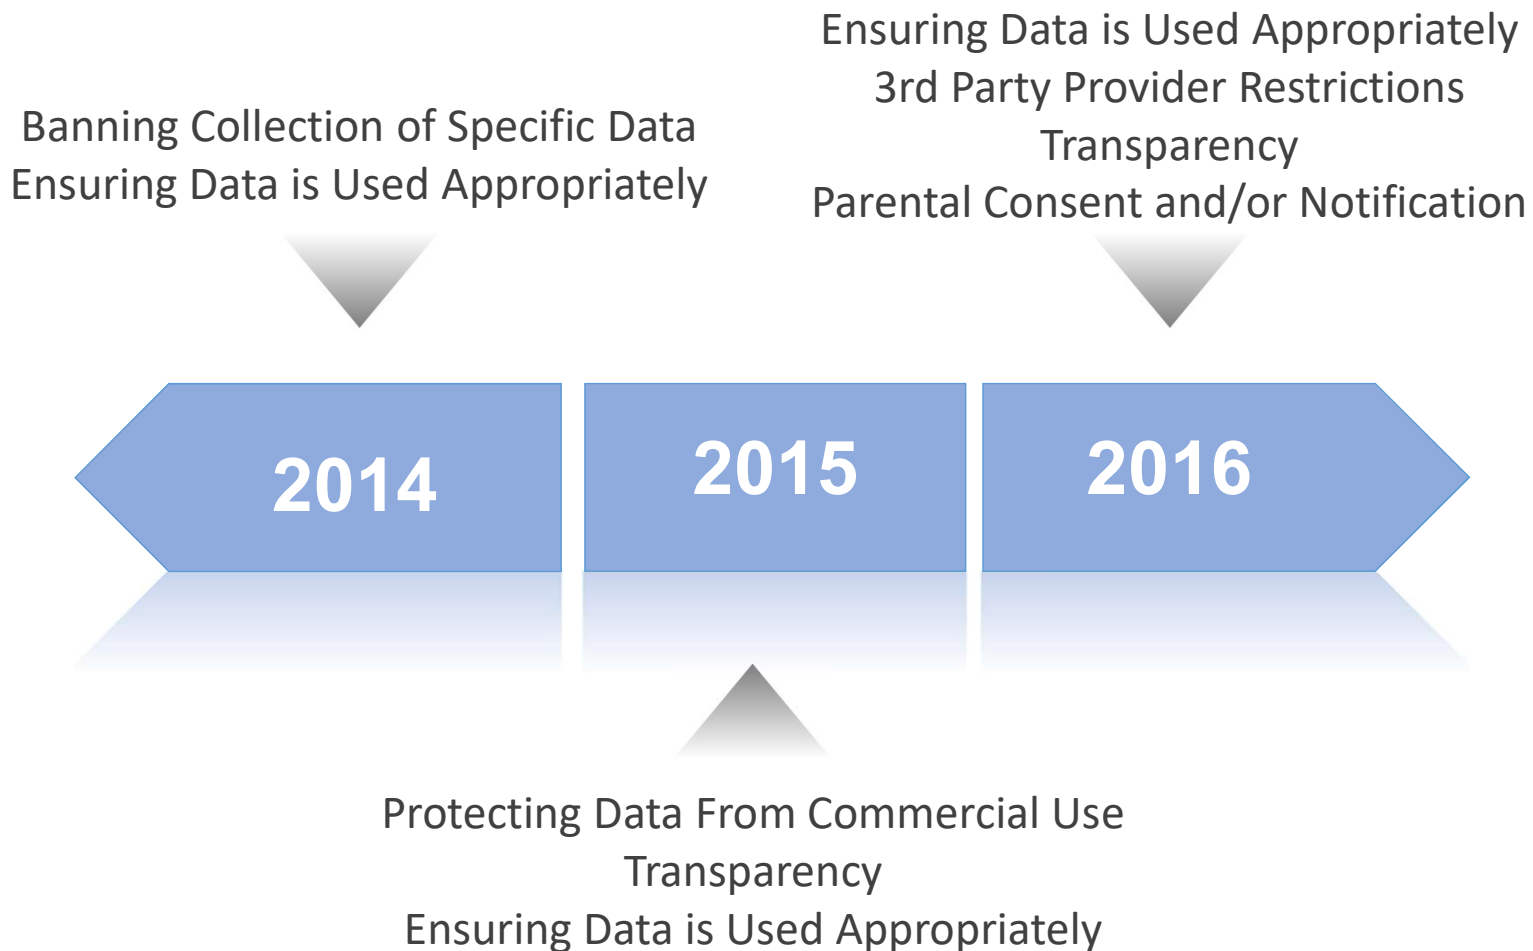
Banning Collection of Specific Data
Ensuring Data is Used Appropriately

Ensuring Data is Used Appropriately
3rd Party Provider Restrictions
Transparency
Parental Consent and/or Notification

2014

2015

2016

Protecting Data From Commercial Use
Transparency
Ensuring Data is Used Appropriately